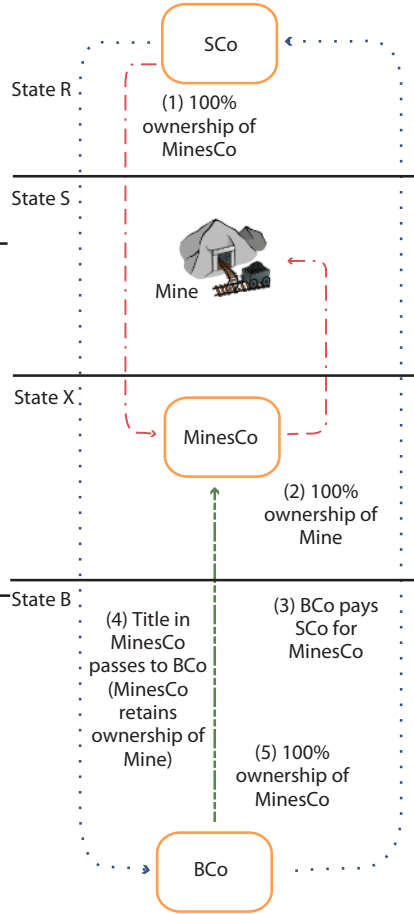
SCo

State R

(1) 100% ownership of MinesCo

State S

Mine

State X

MinesCo

(2) 100% ownership of Mine

State B

(4) Title in MinesCo passes to BCo (MinesCo retains ownership of Mine)

(3) BCo pays SCo for MinesCo

(5) 100% ownership of MinesCo

BCo